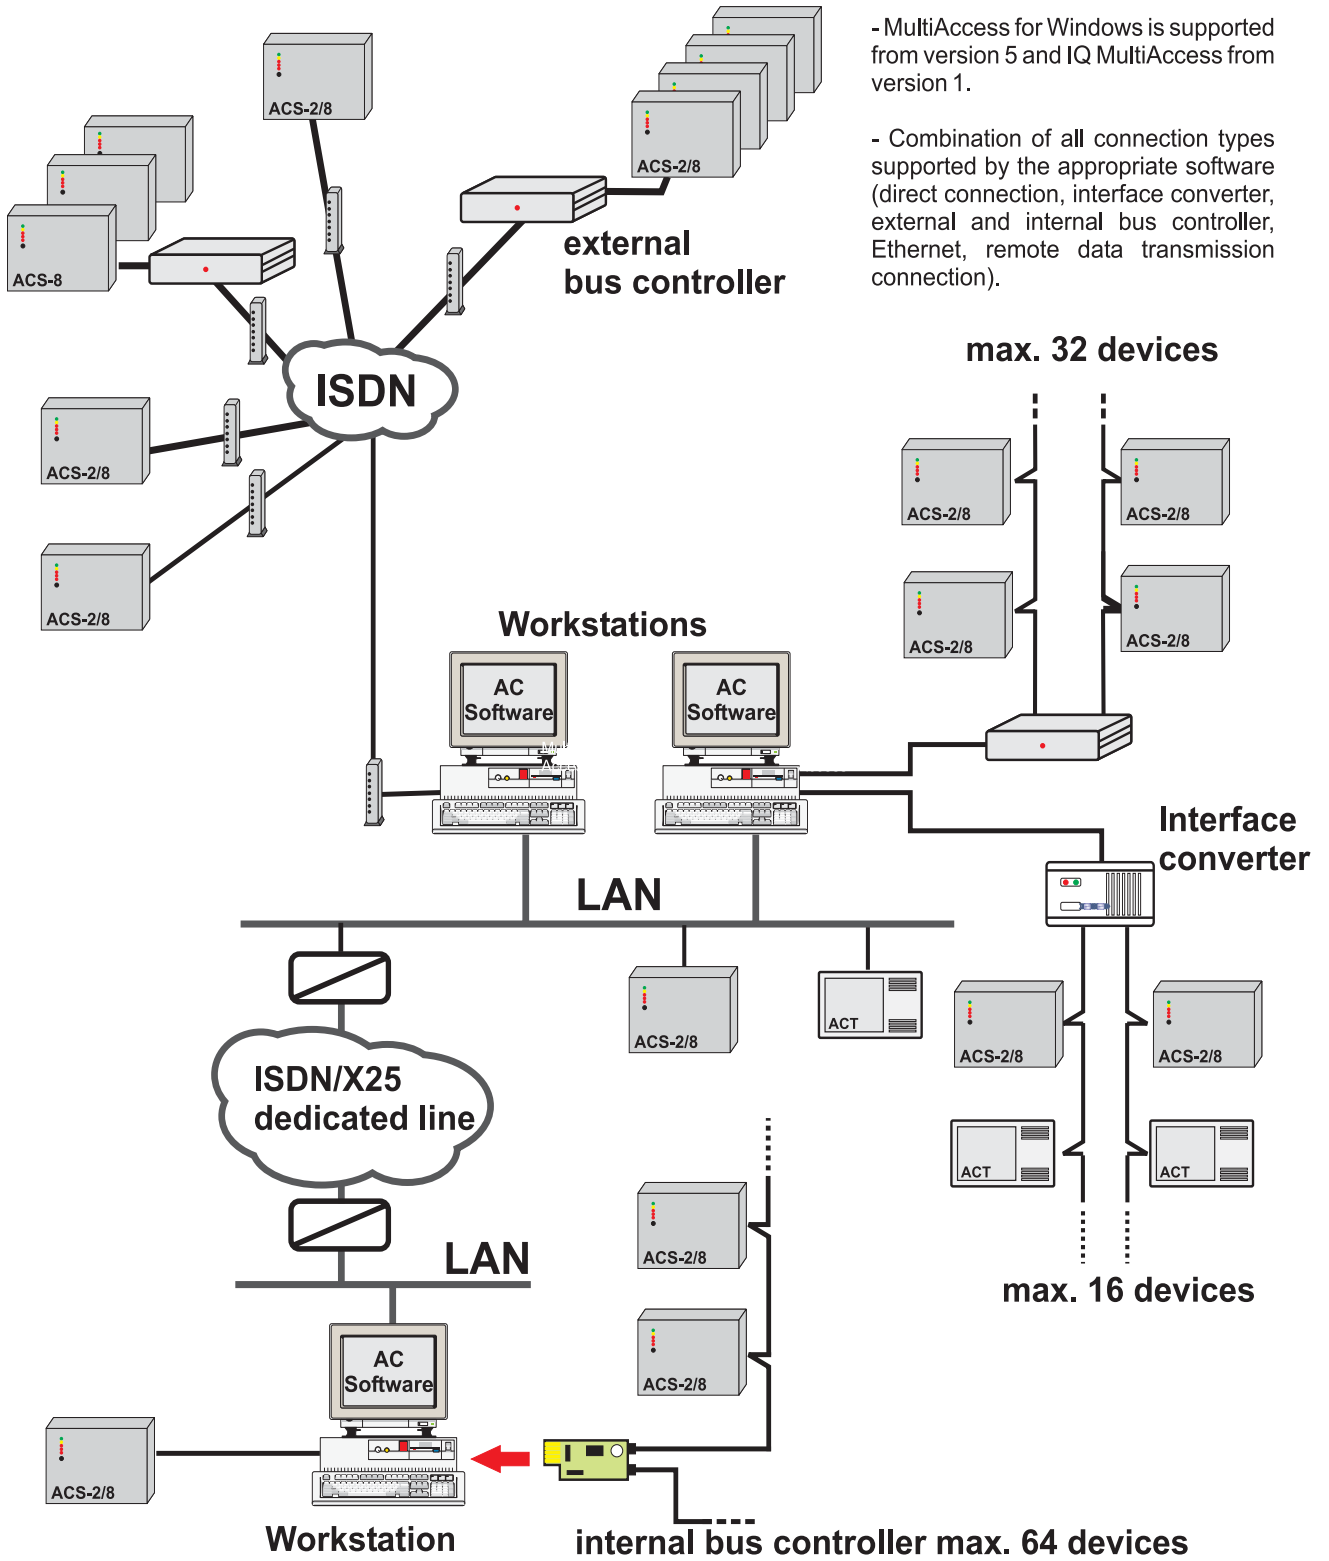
- MultiAccess for Windows is supported from version 5 and IQ MultiAccess from version 1.

- Combination of all connection types supported by the appropriate software (direct connection, interface converter, external and internal bus controller, Ethernet, remote data transmission connection).

ACS-2/8

ACS-2/8

ACS-8

external bus controller

ISDN

ACS-2/8

ACS-2/8

max. 32 devices

ACS-2/8

ACS-2/8

ACS-2/8

ACS-2/8

Workstations

AC Software

AC Software

Interface converter

LAN

ACS-2/8

ACT

ACS-2/8

ACS-2/8

ISDN/X25 dedicated line

ACT

ACT

LAN

ACS-2/8

max. 16 devices

ACS-2/8

AC Software

ACS-2/8

Workstation

internal bus controller max. 64 devices